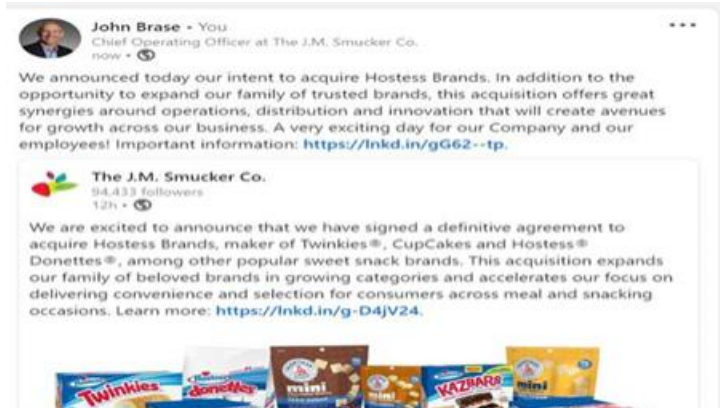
John Brase • You
Chief Operating Officer at The J.M. Smucker Co.
now •

We announced today our intent to acquire Hostess Brands. In addition to the opportunity to expand our family of trusted brands, this acquisition offers great synergies around operations, distribution and innovation that will create avenues for growth across our business. A very exciting day for our Company and our employees! Important information: https://lnkd.in/gG62--tp.

The J.M. Smucker Co.
94,433 followers
12h •

We are excited to announce that we have signed a definitive agreement to acquire Hostess Brands, maker of Twinkies®, CupCakes and Hostess® Donettes®, among other popular sweet snack brands. This acquisition expands our family of beloved brands in growing categories and accelerates our focus on delivering convenience and selection for consumers across meal and snacking occasions. Learn more: https://lnkd.in/g-D4jV24.

Twinkies
donettes
mini
KAZBAR
mini